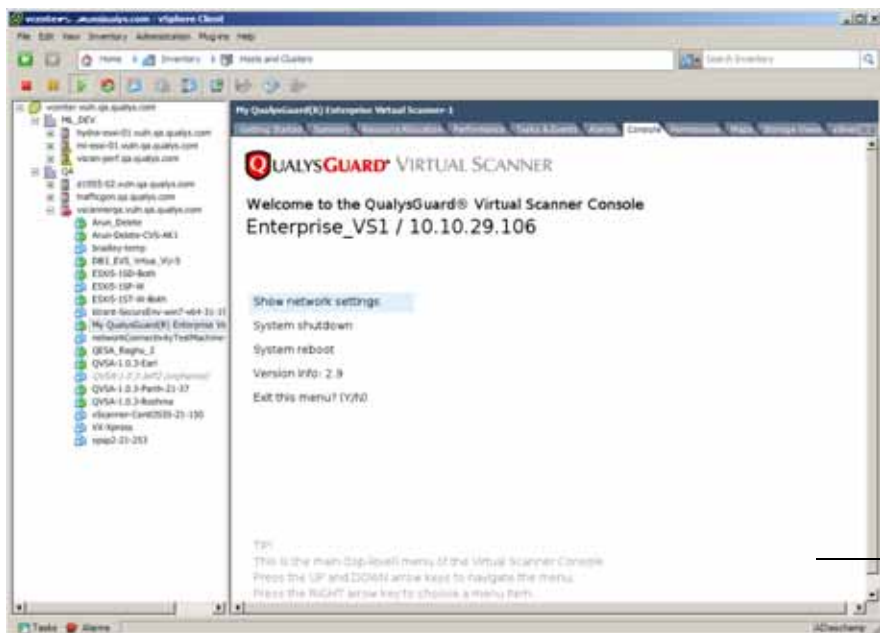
vcenter.vuln.qa.qualys.com - vSphere Client

File Edit View Inventory Administration Plug-ins Help

Home Inventory Hosts and Clusters

Search Inventory

vcenter.vuln.qa.qualys.com
ML_DEV
hydra-esxi-01.vuln.qa.qualys.com
mr-esxi-01.vuln.qa.qualys.com
vscan-perf.qa.qualys.com
QA
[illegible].vuln.qa.qualys.com
trafficgen.qa.qualys.com
vscanmerge.vuln.qa.qualys.com
Arun_Delete
Arun-Delete-CVS-A61
bradley-temp
DB1_EVS_Virtua_VU-5
ESXi5-150-Both
ESXi5-15P-W
ESXi5-157-W-Both
Ettrant-SecureEnv-win7-x64-31-15
My QualysGuard(R) Enterprise Vi
networkConnectivityTestMachine
QESA_Raghu_2
QVSA-1.0.3-Earl
QVSA-1.0.3-Jeff2 (orphaned)
QVSA-1.0.3-Parth-21-37
QVSA-1.0.3-Rushma
vScanner-Cent0S5-21-150
VX-Xpress
xpsp2-21-253

My QualysGuard(R) Enterprise Virtual Scanner-1

Getting Started Summary Resource Allocation Performance Tasks & Events Alarms Console Permissions Maps Storage Views Hardware Status

QUALYSGUARD® VIRTUAL SCANNER

Welcome to the QualysGuard® Virtual Scanner Console
Enterprise_VS1 / 10.10.29.106

Show network settings
System shutdown
System reboot
Version info: 2.9
Exit this menu? (Y/N)

TIP!
This is the main (top-level) menu of the Virtual Scanner Console.
Press the UP and DOWN arrow keys to navigate the menu.
Press the RIGHT arrow key to choose a menu item.

Tasks Alarms

ADleechamp